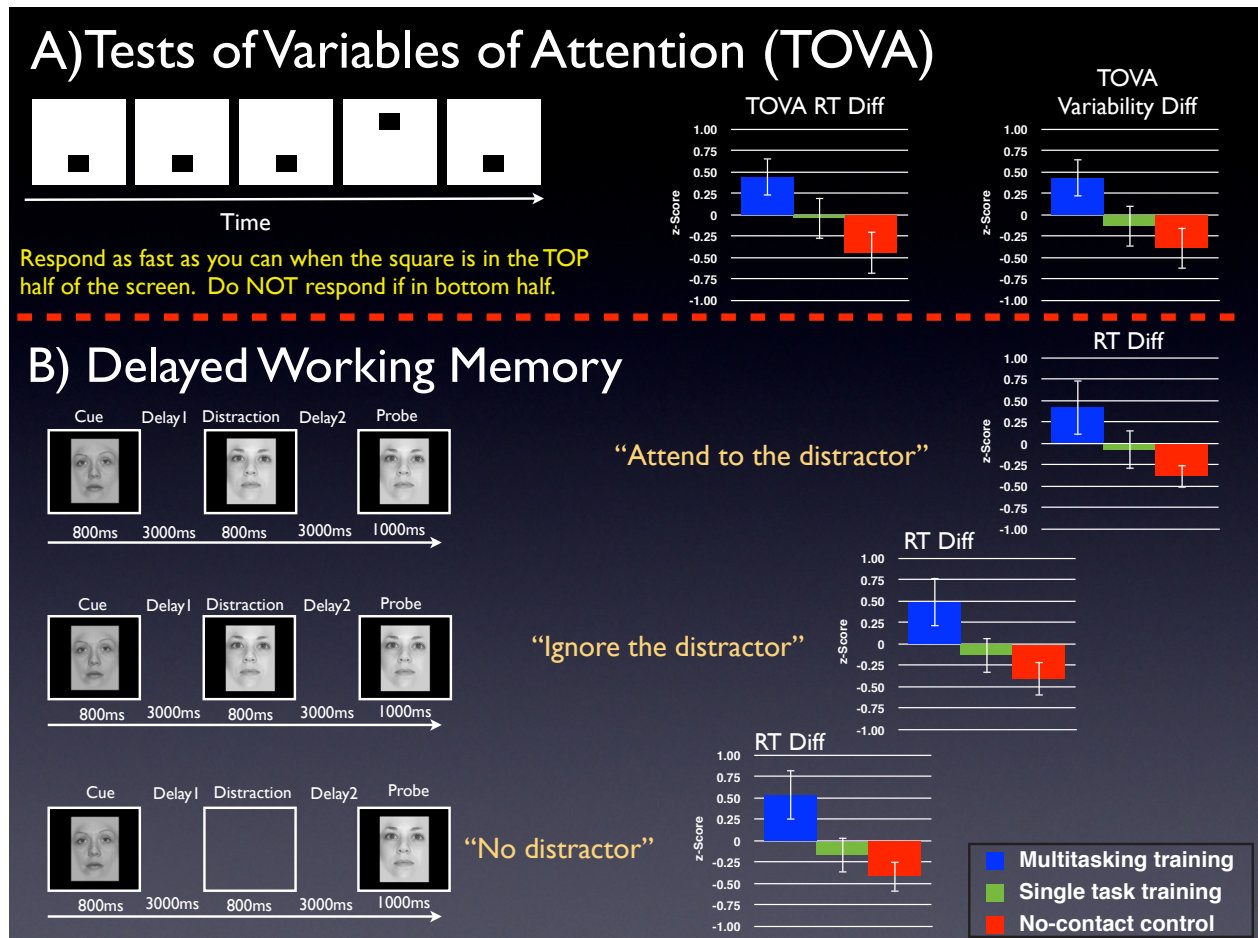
A)Tests of Variables of Attention (TOVA)

Time

Respond as fast as you can when the square is in the TOP half of the screen. Do NOT respond if in bottom half.

TOVA RT Diff

1.00
0.75
0.50
0.25
0
-0.25
-0.50
-0.75
-1.00
z-Score

TOVA Variability Diff

1.00
0.75
0.50
0.25
0
-0.25
-0.50
-0.75
-1.00
z-Score

B) Delayed Working Memory

Cue Delay1 Distraction Delay2 Probe

800ms 3000ms 800ms 3000ms 1000ms

"Attend to the distractor"

RT Diff

1.00
0.75
0.50
0.25
0
-0.25
-0.50
-0.75
-1.00
z-Score

Cue Delay1 Distraction Delay2 Probe

800ms 3000ms 800ms 3000ms 1000ms

"Ignore the distractor"

RT Diff

1.00
0.75
0.50
0.25
0
-0.25
-0.50
-0.75
-1.00
z-Score

Cue Delay1 Distraction Delay2 Probe

800ms 3000ms 800ms 3000ms 1000ms

"No distractor"

RT Diff

1.00
0.75
0.50
0.25
0
-0.25
-0.50
-0.75
-1.00
z-Score

Multitasking training
Single task training
No-contact control